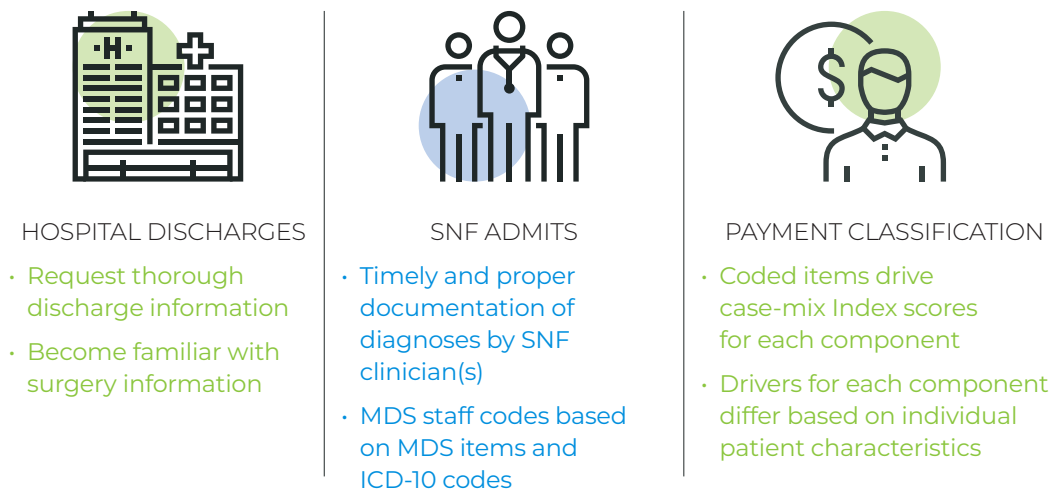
HOSPITAL DISCHARGES

• Request thorough discharge information

• Become familiar with surgery information

SNF ADMITS

• Timely and proper documentation of diagnoses by SNF clinician(s)

• MDS staff codes based on MDS items and ICD-10 codes

PAYMENT CLASSIFICATION

• Coded items drive case-mix Index scores for each component

• Drivers for each component differ based on individual patient characteristics